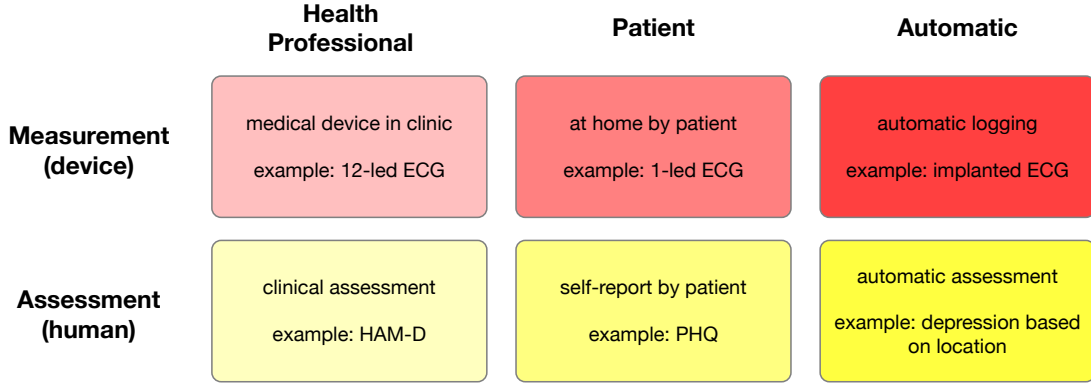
| | Health Professional | Patient | Automatic |
|---|---|---|---|
| Measurement (device) | medical device in clinic<br>example: 12-led ECG | at home by patient<br>example: 1-led ECG | automatic logging<br>example: implanted ECG |
| Assessment (human) | clinical assessment<br>example: HAM-D | self-report by patient<br>example: PHQ | automatic assessment<br>example: depression based on location |